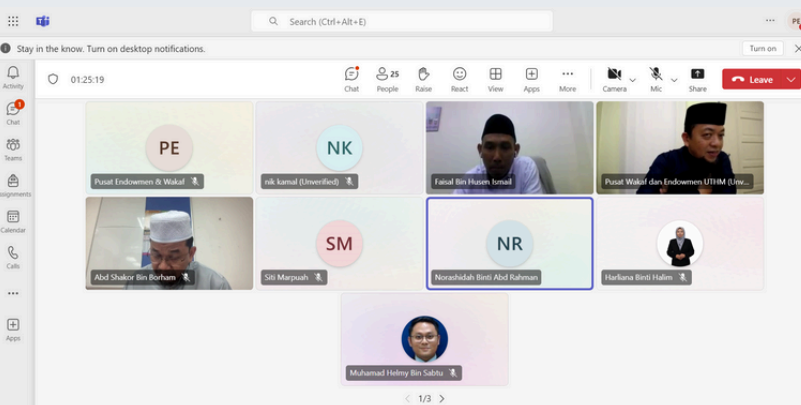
Search (Ctrl+Alt+E)

PE

Stay in the know. Turn on desktop notifications.

Turn on

Activity

Chat

Teams

Assignments

Calendar

Calls

Apps

01:25:19

Chat

25
People

Raise

React

View

Apps

More

Camera

Mic

Share

Leave

PE
Pusat Endowmen & Wakaf

NK
nik kamal (Unverified)

Faisal Bin Husen Ismail

Pusat Wakaf dan Endowmen UTHM (Unv...

Abd Shakor Bin Borham

SM
Siti Marpuah

NR
Norashidah Binti Abd Rahman

Harliana Binti Halim

Muhamad Helmy Bin Sabtu

1/3